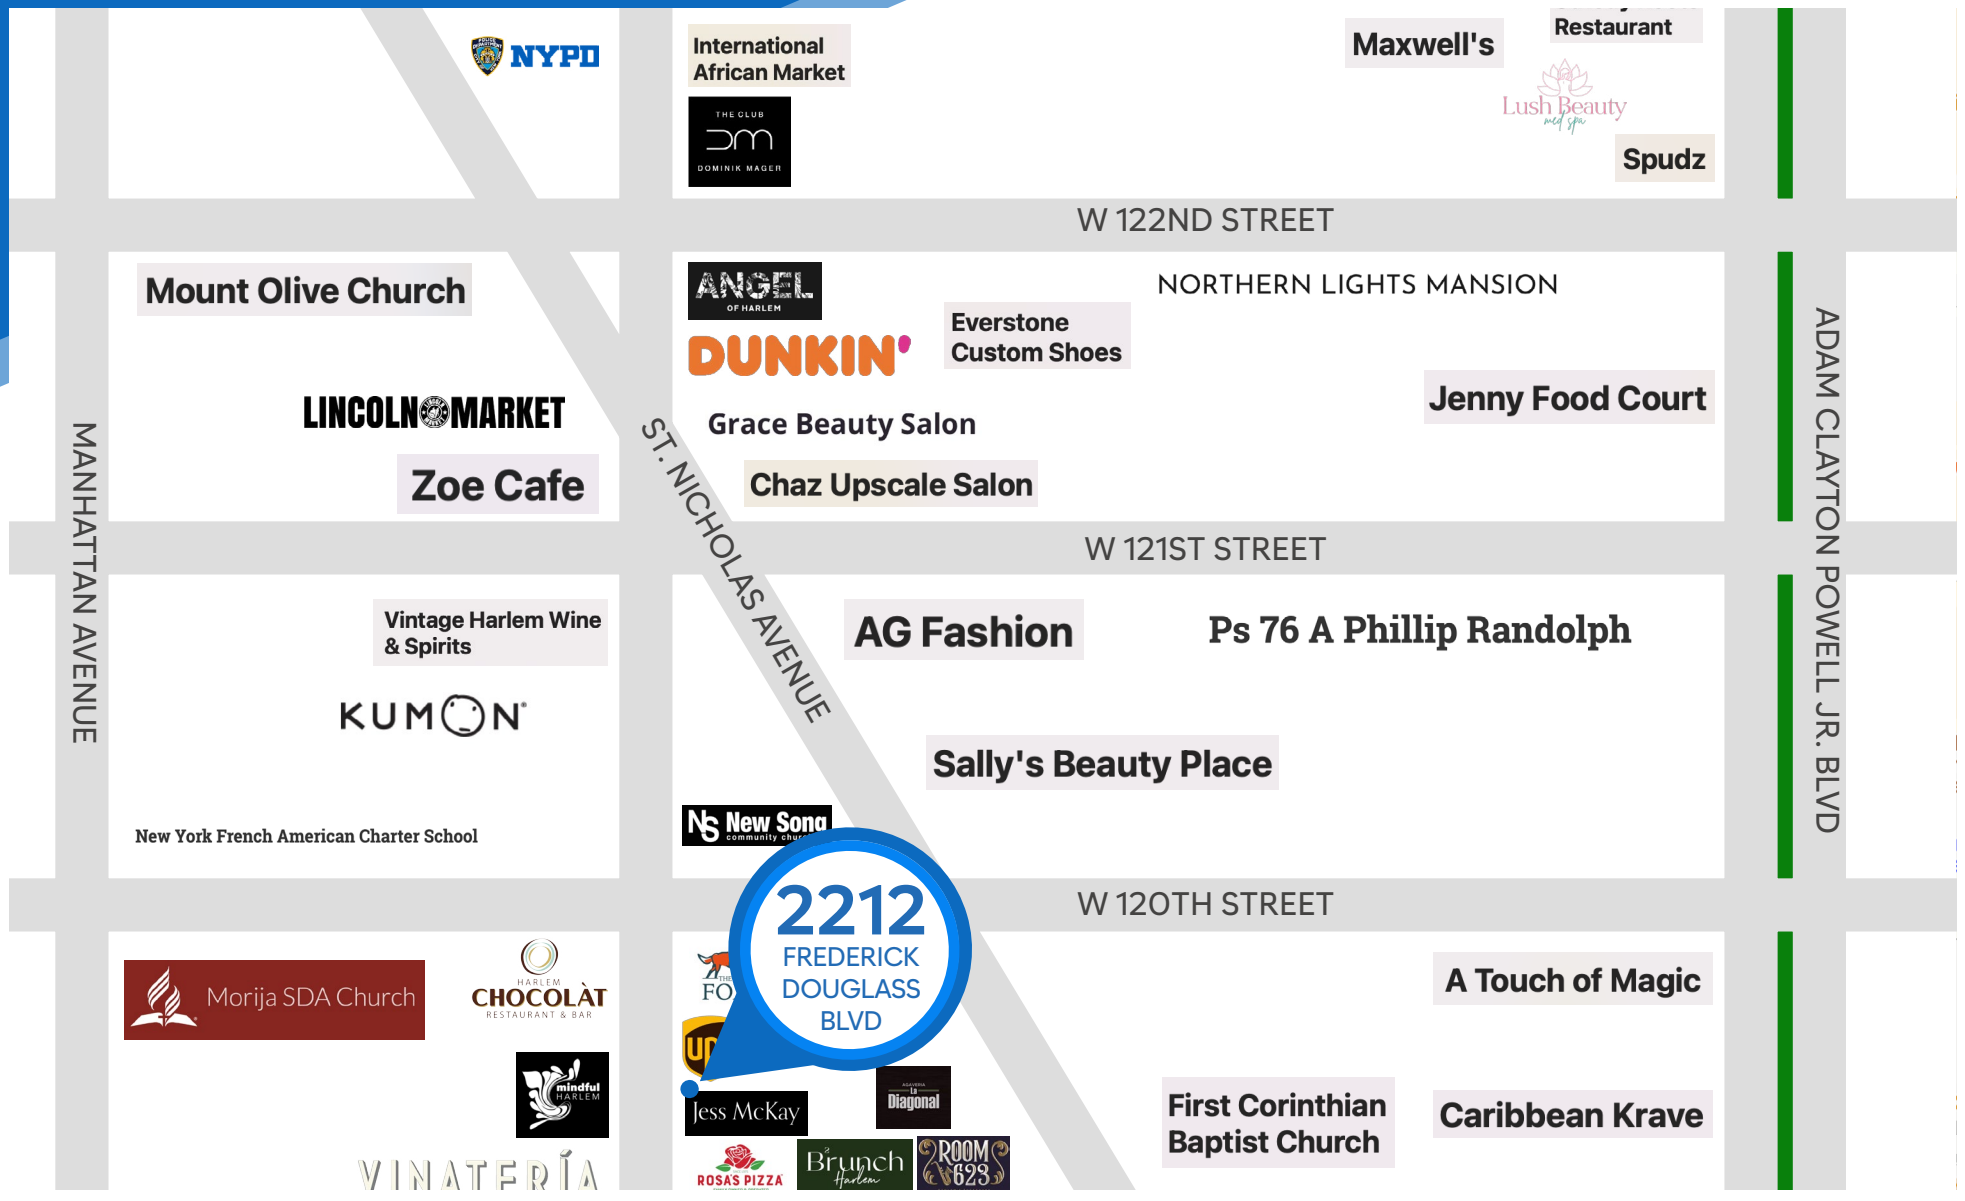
NYPD

International African Market

THE CLUB
DM
DOMINIK MAGER

Maxwell's

Restaurant

Lush Beauty med spa

Spudz

W 122ND STREET

Mount Olive Church

ANGEL OF HARLEM

DUNKIN'

Everstone Custom Shoes

NORTHERN LIGHTS MANSION

Jenny Food Court

LINCOLN MARKET

Grace Beauty Salon

Zoe Cafe

Chaz Upscale Salon

MANHATTAN AVENUE

ST. NICHOLAS AVENUE

ADAM CLAYTON POWELL JR. BLVD

W 121ST STREET

Vintage Harlem Wine & Spirits

AG Fashion

Ps 76 A Phillip Randolph

KUMON

Sally's Beauty Place

New York French American Charter School

New Song community church

2212 FREDERICK DOUGLASS BLVD

W 120TH STREET

Morija SDA Church

HARLEM CHOCOLAT RESTAURANT & BAR

FO

UP

A Touch of Magic

mindful HARLEM

Jess McKay

Agavería La Diagonal

First Corinthian Baptist Church

Caribbean Krave

VINATERÍA

ROSAS PIZZA

Brunch Harlem

ROOM 623